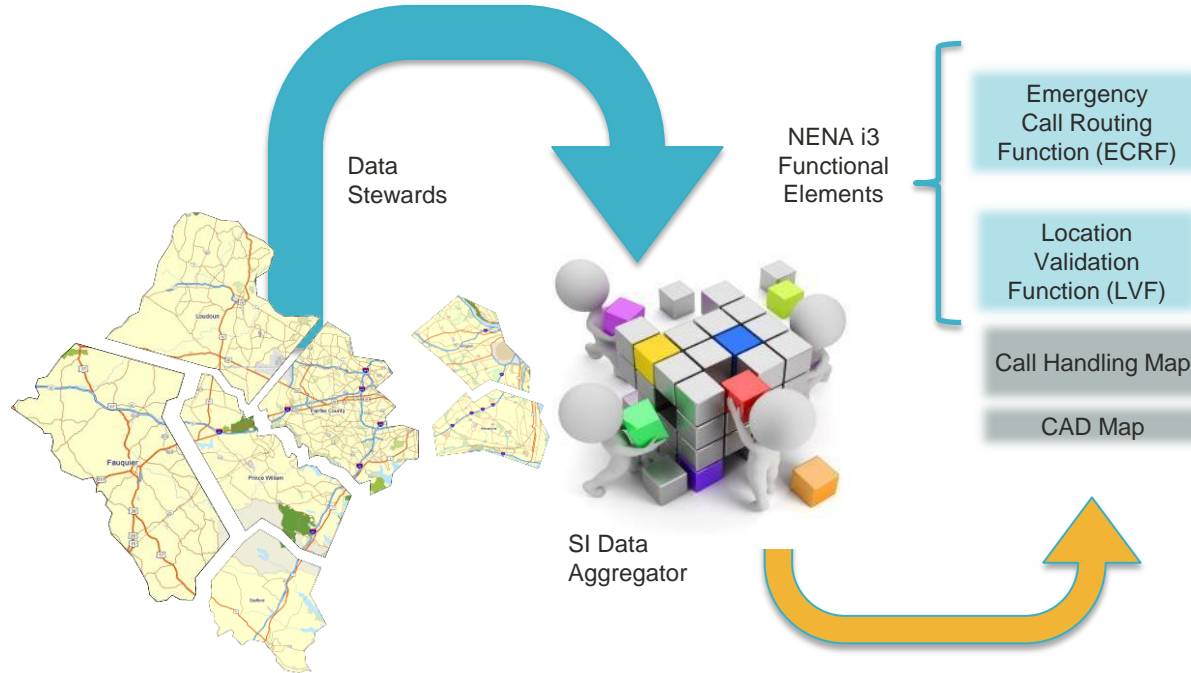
Data Stewards

NENA i3 Functional Elements

Emergency Call Routing Function (ECRF)

Location Validation Function (LVF)

Call Handling Map

CAD Map

Loudoun

Fairfax County

Fauquier

Prince William

Stafford

SI Data Aggregator